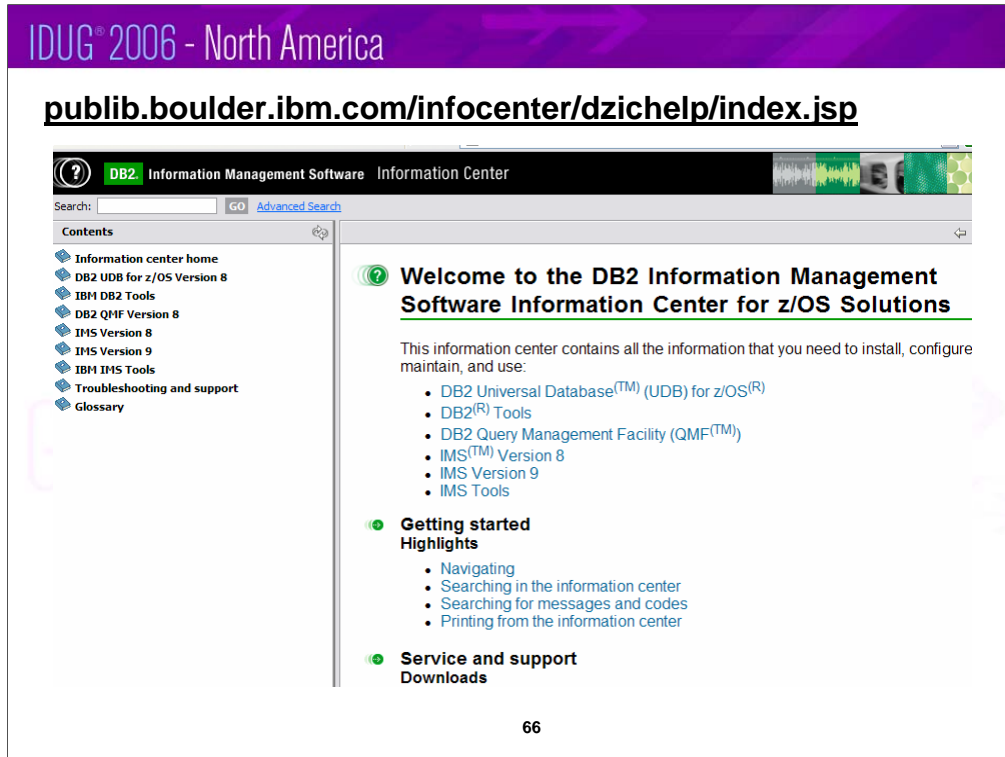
IDUG® 2006 - North America

publib.boulder.ibm.com/infocenter/dzichelp/index.jsp

DB2. Information Management Software Information Center

Search: GO Advanced Search

Contents

Information center home
DB2 UDB for z/OS Version 8
IBM DB2 Tools
DB2 QMF Version 8
IMS Version 8
IMS Version 9
IBM IMS Tools
Troubleshooting and support
Glossary

Welcome to the DB2 Information Management Software Information Center for z/OS Solutions

This information center contains all the information that you need to install, configure maintain, and use:

- DB2 Universal Database$^{(TM)}$ (UDB) for z/OS$^{(R)}$
- DB2$^{(R)}$ Tools
- DB2 Query Management Facility (QMF$^{(TM)}$)
- IMS$^{(TM)}$ Version 8
- IMS Version 9
- IMS Tools

Getting started
Highlights

- Navigating
- Searching in the information center
- Searching for messages and codes
- Printing from the information center

Service and support
Downloads

66